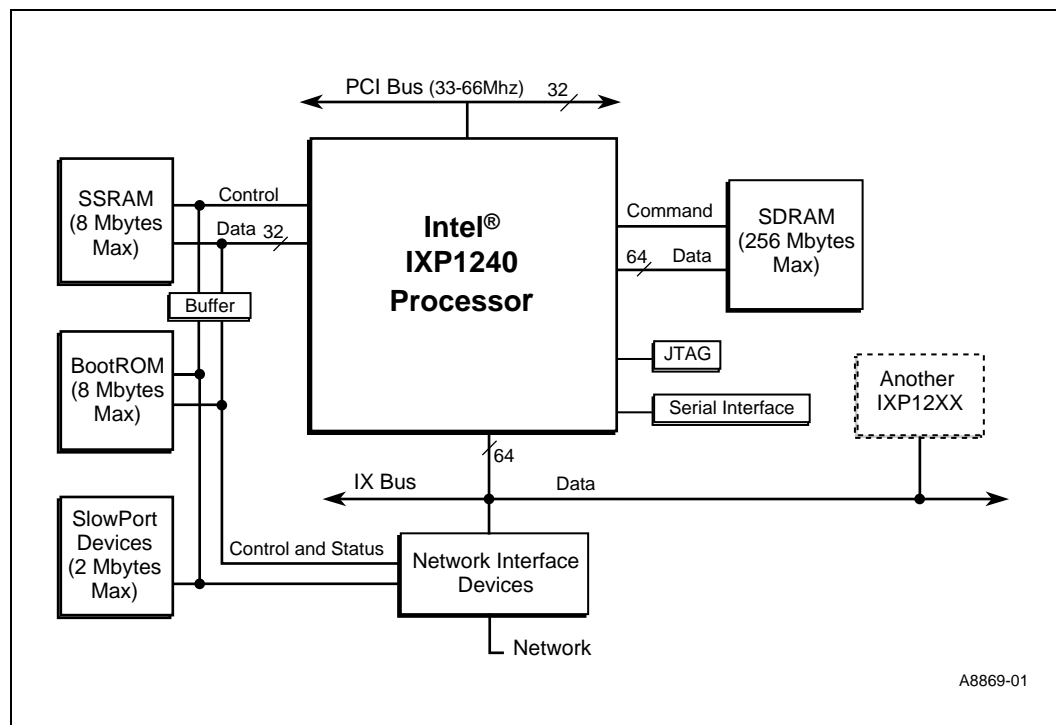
PCI Bus (33-66Mhz) 32

SSRAM (8 Mbytes Max)

Control

Data 32

Intel® IXP1240 Processor

Command

SDRAM (256 Mbytes Max)

64 Data

Buffer

BootROM (8 Mbytes Max)

JTAG

Another IXP12XX

Serial Interface

64

IX Bus

Data

SlowPort Devices (2 Mbytes Max)

Control and Status

Network Interface Devices

Network

A8869-01